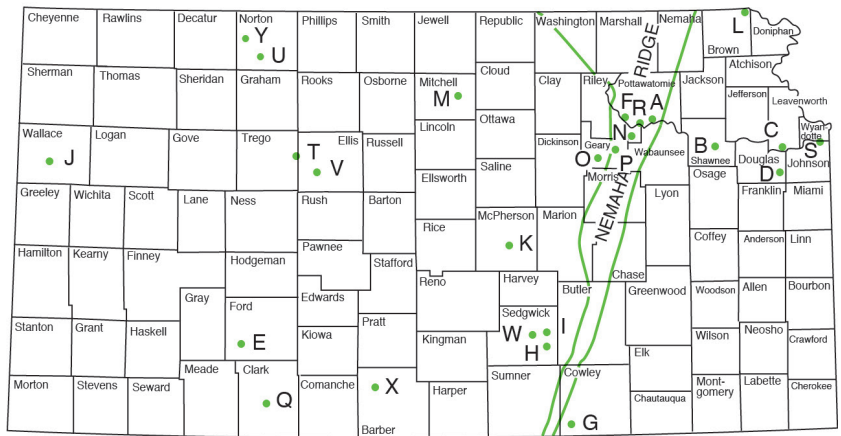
Cheyenne
Rawlins
Decatur
Norton
Y
U
Phillips
Smith
Jewell
Republic
Washington
Marshall
Nemaha
L
Doniphan
Brown
NEMAHA RIDGE
Sherman
Thomas
Sheridan
Graham
Rooks
Osborne
Mitchell
M
Cloud
Clay
Riley
Pottawatomie
Jackson
Atchison
F
R
A
Jefferson
Leavenworth
Wallace
J
Logan
Gove
Trego
Ellis
T
V
Russell
Lincoln
Ottawa
Dickinson
Geary
N
O
P
Wabaunsee
B
Shawnee
C
Wyandotte
S
Johnson
Douglas
D
Greeley
Wichita
Scott
Lane
Ness
Rush
Barton
Ellsworth
Saline
Morris
Osage
Franklin
Miami
Lyon
McPherson
Marion
K
Rice
Hamilton
Kearny
Finney
Hodgeman
Pawnee
Stafford
Coffey
Anderson
Linn
Chase
Reno
Harvey
Gray
Ford
Edwards
Butler
Greenwood
Woodson
Allen
Bourbon
Sedgwick
W
I
H
Stanton
Grant
Haskell
E
Kiowa
Pratt
Kingman
Wilson
Neosho
Crawford
Elk
Meade
Clark
Sumner
Cowley
Morton
Stevens
Seward
Q
Comanche
X
Harper
Barber
G
Chautauqua
Montgomery
Labette
Cherokee